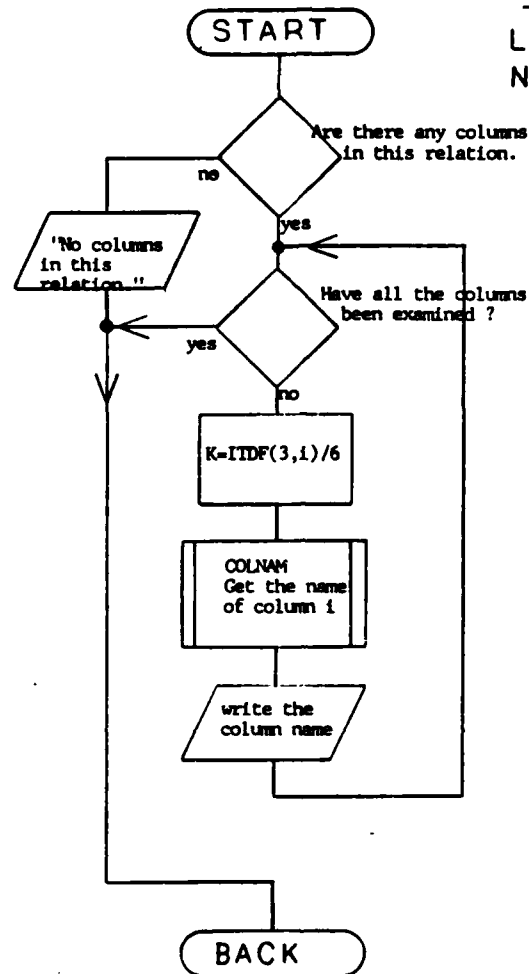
START

L
N

Are there any columns in this relation.

no

yes

'No columns in this relation."

Have all the columns been examined ?

yes

no

K=ITDF(3,i)/6

COLNAM
Get the name of column i

write the column name

BACK